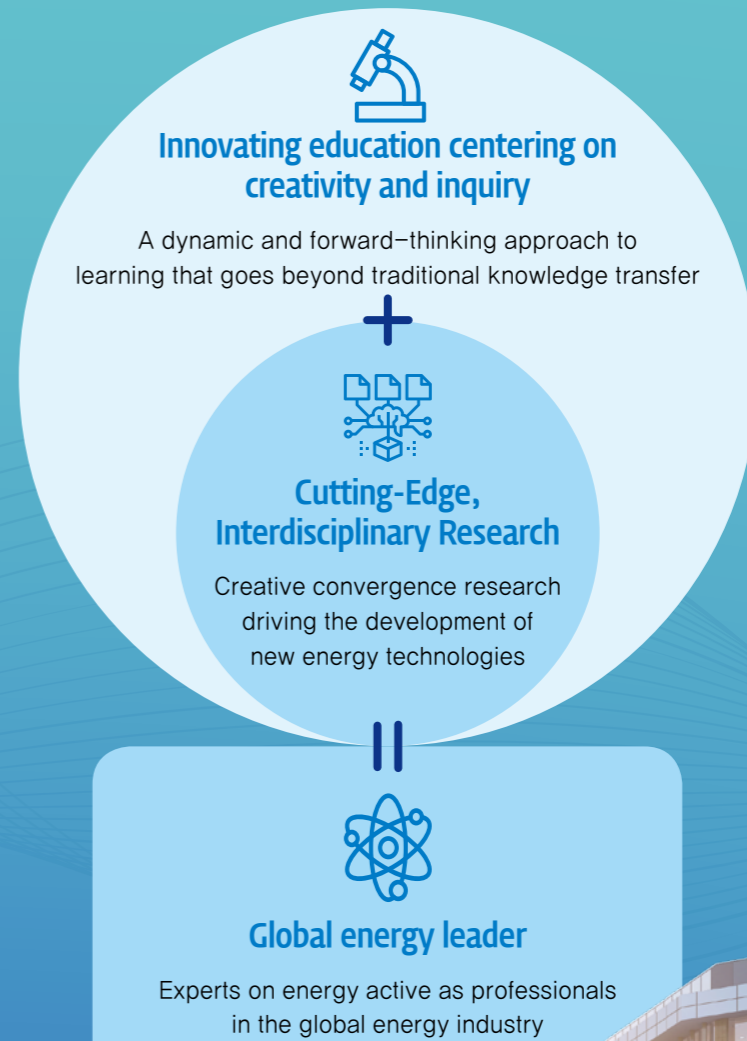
Innovating education centering on creativity and inquiry

A dynamic and forward-thinking approach to learning that goes beyond traditional knowledge transfer

+

Cutting-Edge, Interdisciplinary Research

Creative convergence research driving the development of new energy technologies

=

Global energy leader

Experts on energy active as professionals in the global energy industry